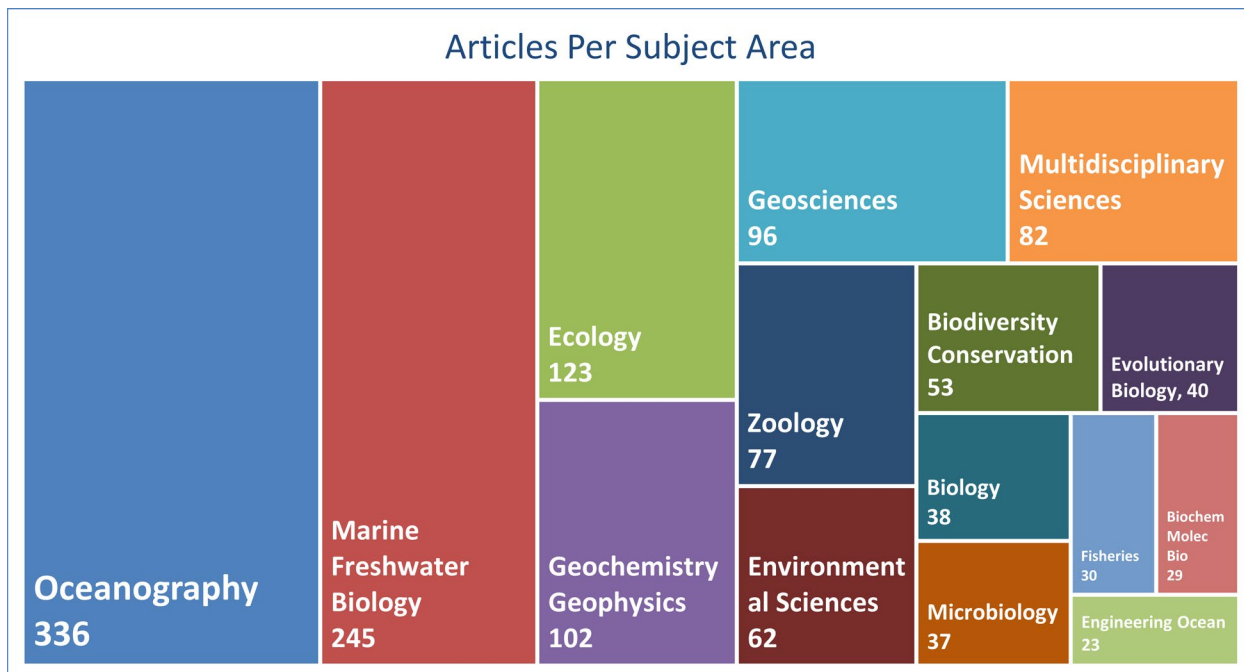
Articles Per Subject Area

Oceanography 336

Marine Freshwater Biology 245

Ecology 123

Geochemistry Geophysics 102

Geosciences 96

Multidisciplinary Sciences 82

Zoology 77

Environmental Sciences 62

Biodiversity Conservation 53

Evolutionary Biology, 40

Biology 38

Microbiology 37

Fisheries 30

Biochem Molec Bio 29

Engineering Ocean 23